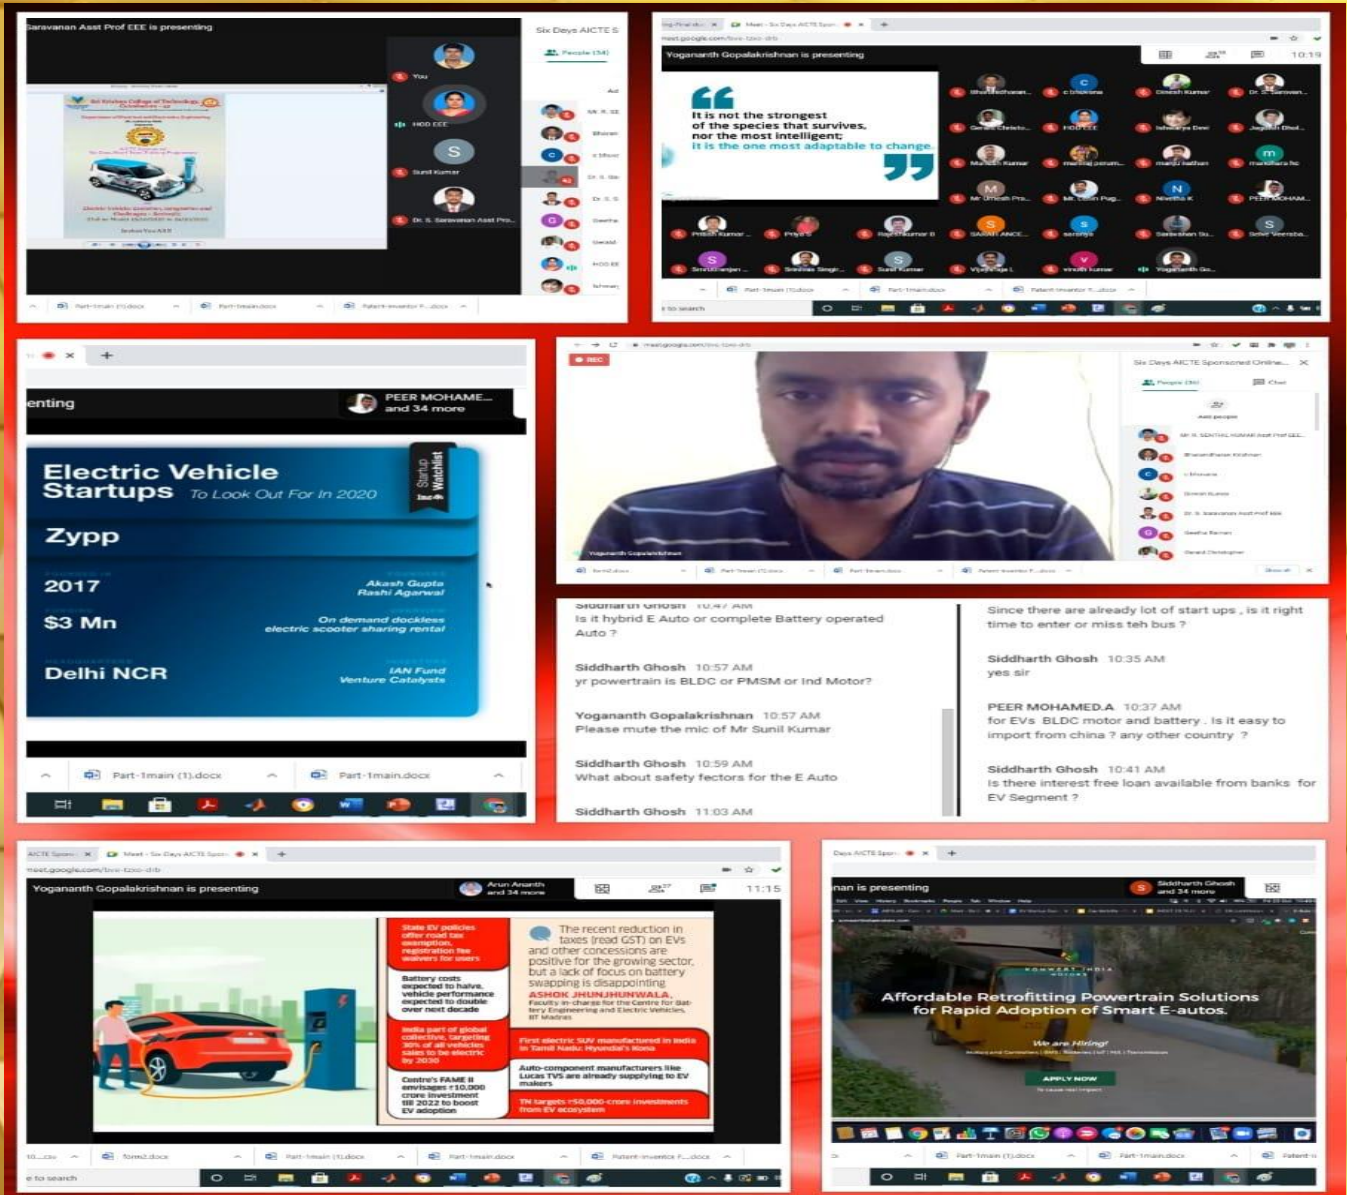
Saravanan Asst Prof EEE is presenting

Six Days AICTE S

People (34)

You

HOD EEE

Sunil Kumar

Dr. S. Saravanan Asst Pro...

Yoganath Gopalakrishnan is presenting

It is not the strongest of the species that survives, nor the most intelligent; it is the one most adaptable to change.

10:19

enting

PEER MOHAME... and 34 more

Electric Vehicle Startups To Look Out For In 2020

Startup Watchlist

Zypp

2017

Akash Gupta
Rashi Agarwal

$3 Mn

On demand dockless electric scooter sharing rental

Delhi NCR

IAN Fund
Venture Catalysts

Part-1main (1).docx

Part-1main.docx

REC

Six Days AICTE Sponsored Online...

Yoganath Gopalakrishnan

Is it hybrid E Auto or complete Battery operated Auto ?

Siddharth Ghosh 10:57 AM
yr powertrain is BLDC or PMSM or Ind Motor?

Yoganath Gopalakrishnan 10:57 AM
Please mute the mic of Mr Sunil Kumar

Siddharth Ghosh 10:59 AM
What about safety fectors for the E Auto

Siddharth Ghosh 11:03 AM

Since there are already lot of start ups , is it right time to enter or miss teh bus ?

Siddharth Ghosh 10:35 AM
yes sir

PEER MOHAMED.A 10:37 AM
for EVs BLDC motor and battery . Is it easy to import from china ? any other country ?

Siddharth Ghosh 10:41 AM
is there interest free loan available from banks for EV Segment ?

Yoganath Gopalakrishnan is presenting

Arun Ananth and 34 more

11:15

State EV policies offer road tax exemption, registration fee waivers for users

Battery costs expected to halve, vehicle performance expected to double over next decade

India part of global collective, targeting 30% of all vehicles sales to be electric by 2030

Centre's FAME II envisages ₹10,000 crore investment till 2022 to boost EV adoption

The recent reduction in taxes (read GST) on EVs and other concessions are positive for the growing sector, but a lack of focus on battery swapping is disappointing
ASHOK JHUNJHUNWALA, Faculty in-charge for the Centre for Battery Engineering and Electric Vehicles, IIT Madras

First electric SUV manufactured in India in Tamil Nadu: Hyundai's Kona

Auto-component manufacturers like Lucas TVS are already supplying to EV makers

TN targets ₹50,000-crore investments from EV ecosystem

nan is presenting

Siddharth Ghosh and 34 more

Affordable Retrofitting Powertrain Solutions for Rapid Adoption of Smart E-autos.

We are Hiring!

APPLY NOW

Part-1main (1).docx

Part-1main.docx